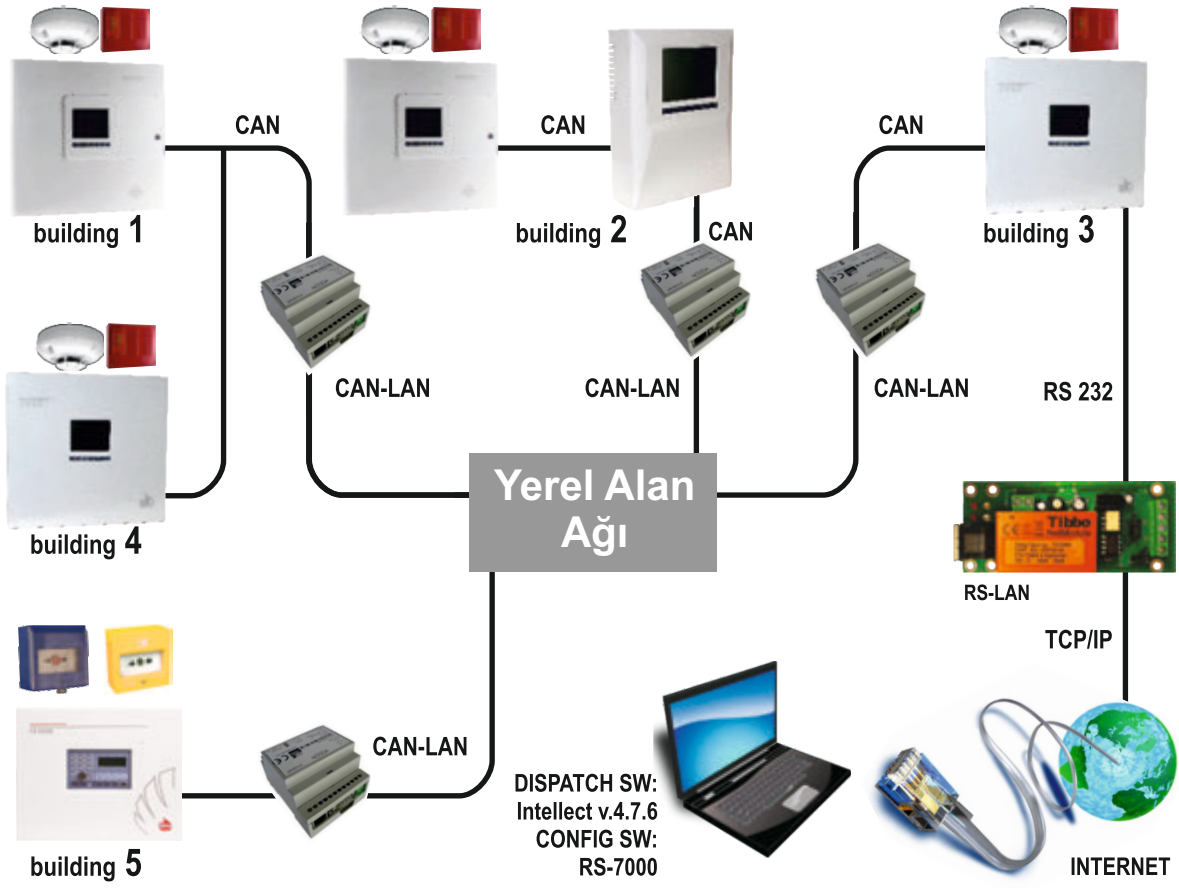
CAN

building 1

CAN

building 2

CAN

CAN

building 3

CAN-LAN

CAN-LAN

CAN-LAN

RS 232

building 4

Yerel Alan Ağı

RS-LAN

TCP/IP

CAN-LAN

DISPATCH SW: Intellect v.4.7.6 CONFIG SW: RS-7000

building 5

INTERNET